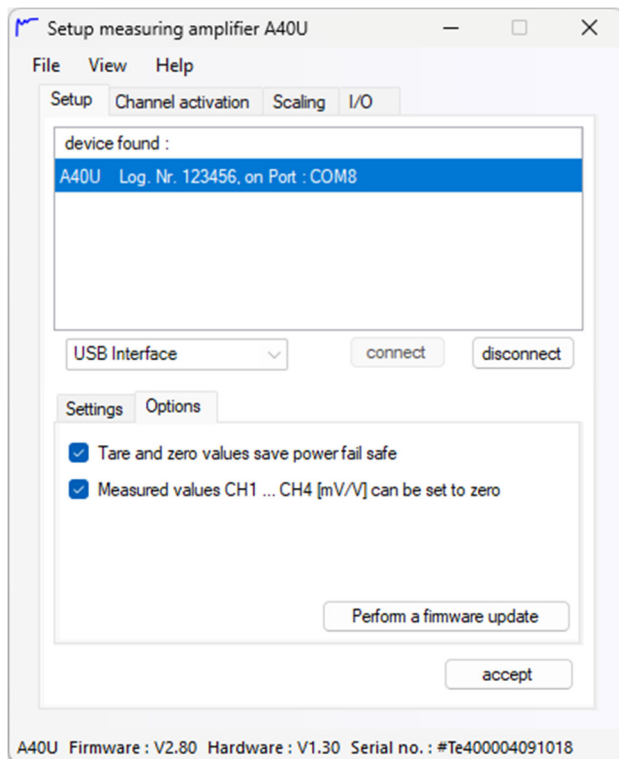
Setup measuring amplifier A40U

File View Help

Setup Channel activation Scaling I/O

device found :

A40U Log. Nr. 123456, on Port : COM8

USB Interface

connect

disconnect

Settings Options

Tare and zero values save power fail safe

Measured values CH1 ... CH4 [mV/V] can be set to zero

Perform a firmware update

accept

A40U Firmware : V2.80 Hardware : V1.30 Serial no. : #Te400004091018